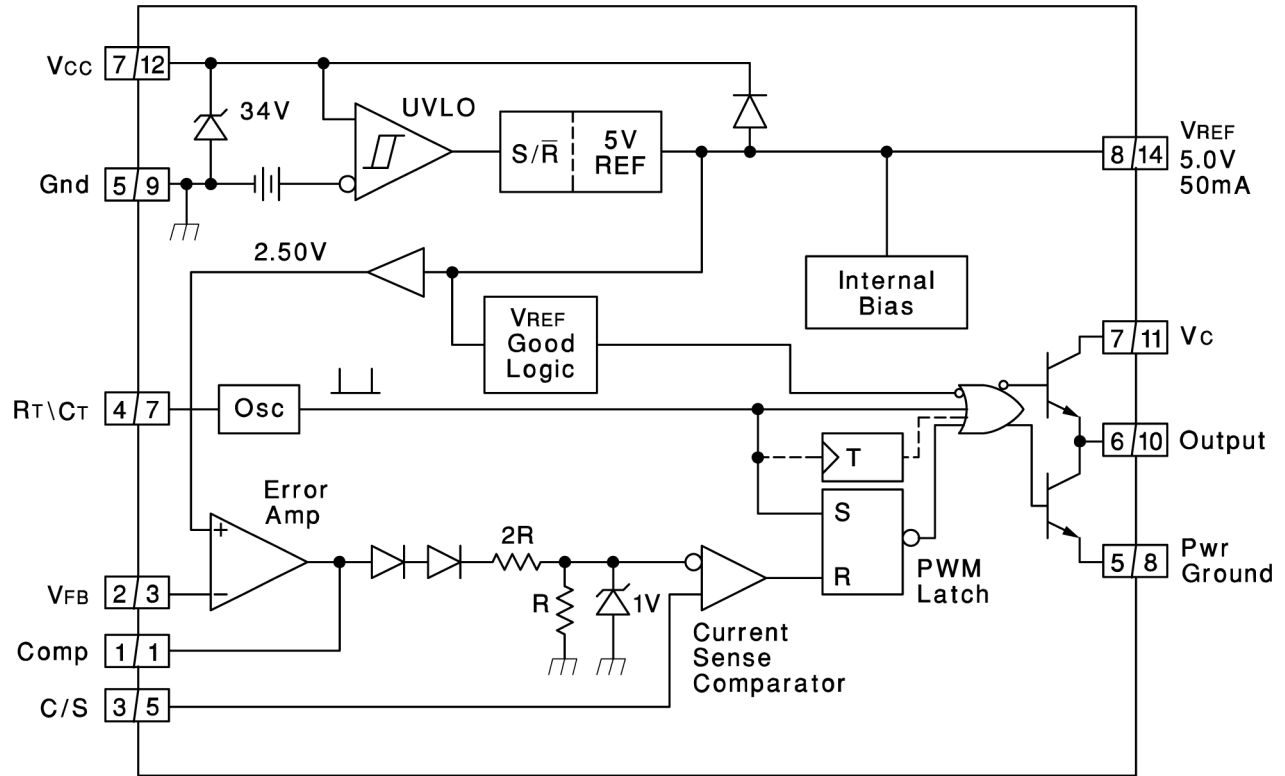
VCC 7 12
34V
UVLO
$S/\overline{R}$
5V REF
VREF 5.0V 50mA
8 14
Gnd 5 9
2.50V
Internal Bias
VREF Good Logic
7 11 Vc
RT\CT 4 7
Osc
6 10 Output
T
Error Amp
S
R
PWM Latch
5 8 Pwr Ground
+
−
2R
R
1V
VFB 2 3
Comp 1 1
Current Sense Comparator
C/S 3 5